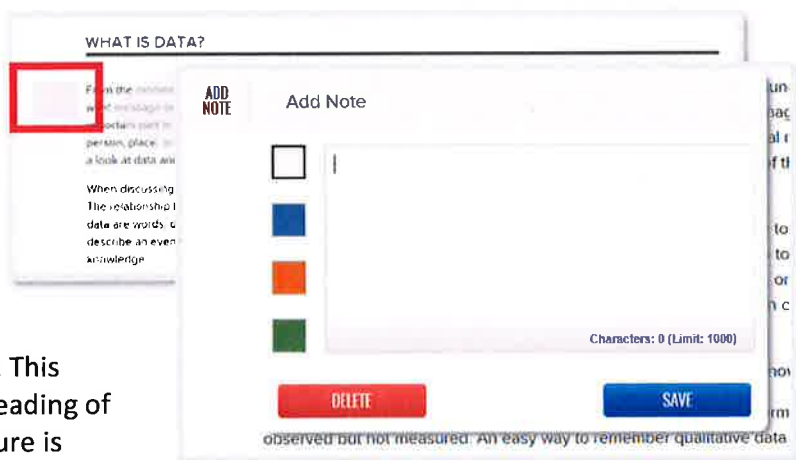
WHAT IS DATA?

From the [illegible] what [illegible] important part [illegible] person, place, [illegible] a look at data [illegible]

When discussing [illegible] The relationship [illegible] data are words, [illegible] describe an even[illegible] knowledge

ADD NOTE

Add Note

Characters: 0 (Limit: 1000)

DELETE

SAVE

This
eading of
ure is

observed but not measured. An easy way to remember qualitative data